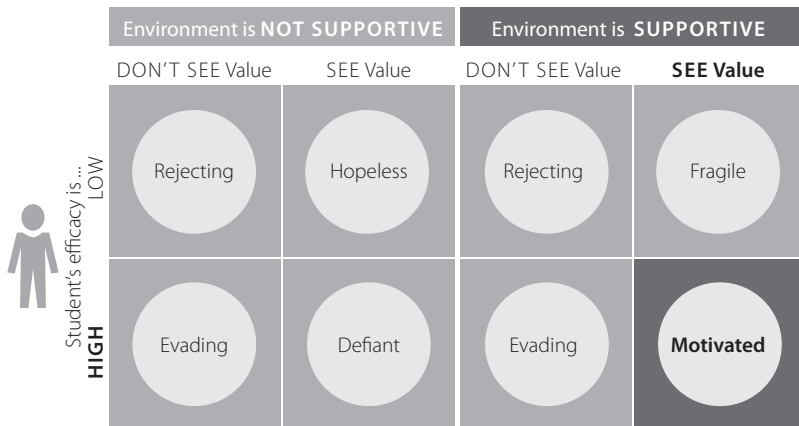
| | Environment is **NOT SUPPORTIVE** | | Environment is **SUPPORTIVE** | |
|---|---|---|---|---|
| | DON'T SEE Value | SEE Value | DON'T SEE Value | **SEE Value** |
| LOW | Rejecting | Hopeless | Rejecting | Fragile |
| **HIGH** | Evading | Defiant | Evading | **Motivated** |

Student's efficacy is ...